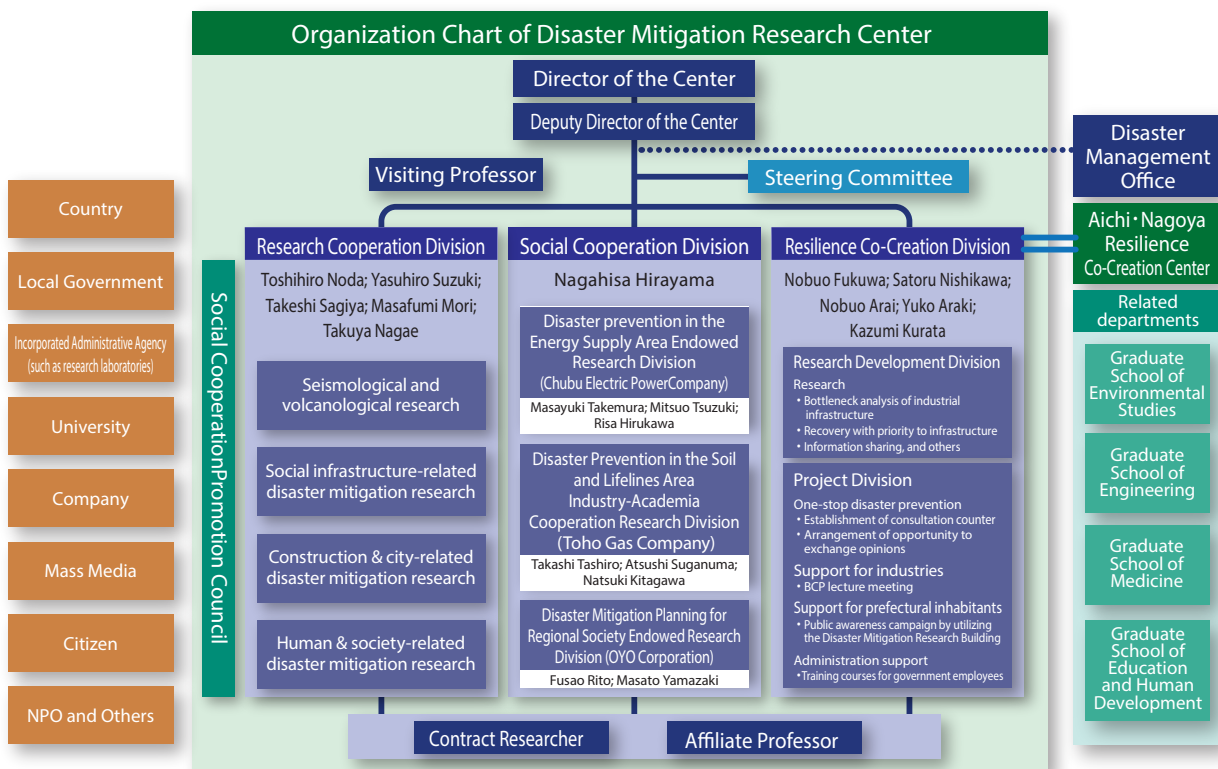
Organization Chart of Disaster Mitigation Research Center

Director of the Center

Deputy Director of the Center

Visiting Professor

Steering Committee

Disaster Management Office

Aichi・Nagoya Resilience Co-Creation Center

Related departments

Graduate School of Environmental Studies

Graduate School of Engineering

Graduate School of Medicine

Graduate School of Education and Human Development

Country

Local Government

Incorporated Administrative Agency (such as research laboratories)

University

Company

Mass Media

Citizen

NPO and Others

Social CooperationPromotion Council

Research Cooperation Division

Toshihiro Noda; Yasuhiro Suzuki; Takeshi Sagiya; Masafumi Mori; Takuya Nagae

Seismological and volcanological research

Social infrastructure-related disaster mitigation research

Construction & city-related disaster mitigation research

Human & society-related disaster mitigation research

Social Cooperation Division

Nagahisa Hirayama

Disaster prevention in the Energy Supply Area Endowed Research Division (Chubu Electric PowerCompany)

Masayuki Takemura; Mitsuo Tsuzuki; Risa Hirukawa

Disaster Prevention in the Soil and Lifelines Area Industry-Academia Cooperation Research Division (Toho Gas Company)

Takashi Tashiro; Atsushi Suganuma; Natsuki Kitagawa

Disaster Mitigation Planning for Regional Society Endowed Research Division (OYO Corporation)

Fusao Rito; Masato Yamazaki

Resilience Co-Creation Division

Nobuo Fukuwa; Satoru Nishikawa; Nobuo Arai; Yuko Araki; Kazumi Kurata

Research Development Division

Research
• Bottleneck analysis of industrial infrastructure
• Recovery with priority to infrastructure
• Information sharing, and others

Project Division

One-stop disaster prevention
• Establishment of consultation counter
• Arrangement of opportunity to exchange opinions

Support for industries
• BCP lecture meeting

Support for prefectural inhabitants
• Public awareness campaign by utilizing the Disaster Mitigation Research Building

Administration support
•Training courses for government employees

Contract Researcher

Affiliate Professor